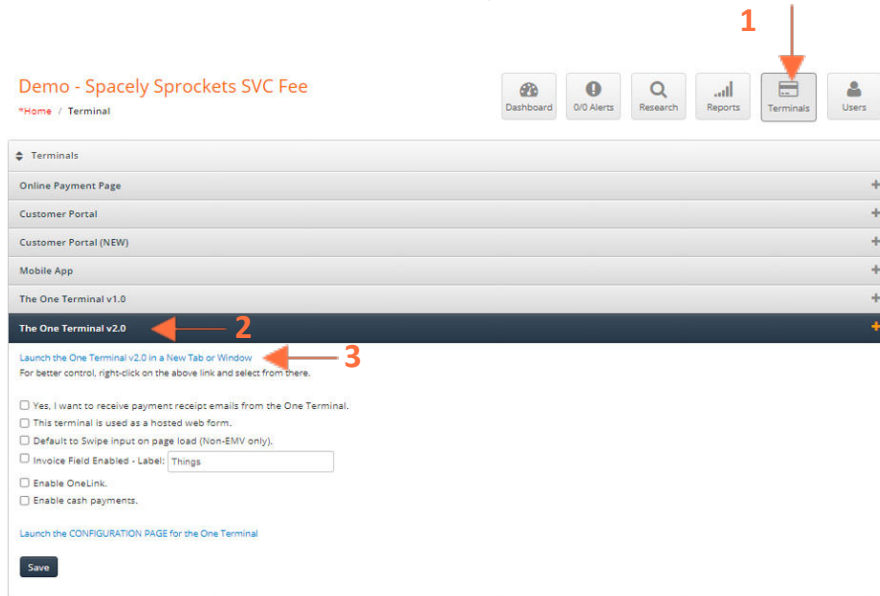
1

Demo - Spacely Sprockets SVC Fee

*Home / Terminal

Dashboard
0/0 Alerts
Research
Reports
Terminals
Users

Terminals

Online Payment Page
Customer Portal
Customer Portal (NEW)
Mobile App
The One Terminal v1.0
The One Terminal v2.0

2

Launch the One Terminal v2.0 in a New Tab or Window

3

For better control, right-click on the above link and select from there.

Yes, I want to receive payment receipt emails from the One Terminal.
This terminal is used as a hosted web form.
Default to Swipe input on page load (Non-EMV only).
Invoice Field Enabled - Label: Things
Enable OneLink.
Enable cash payments.

Launch the CONFIGURATION PAGE for the One Terminal

Save